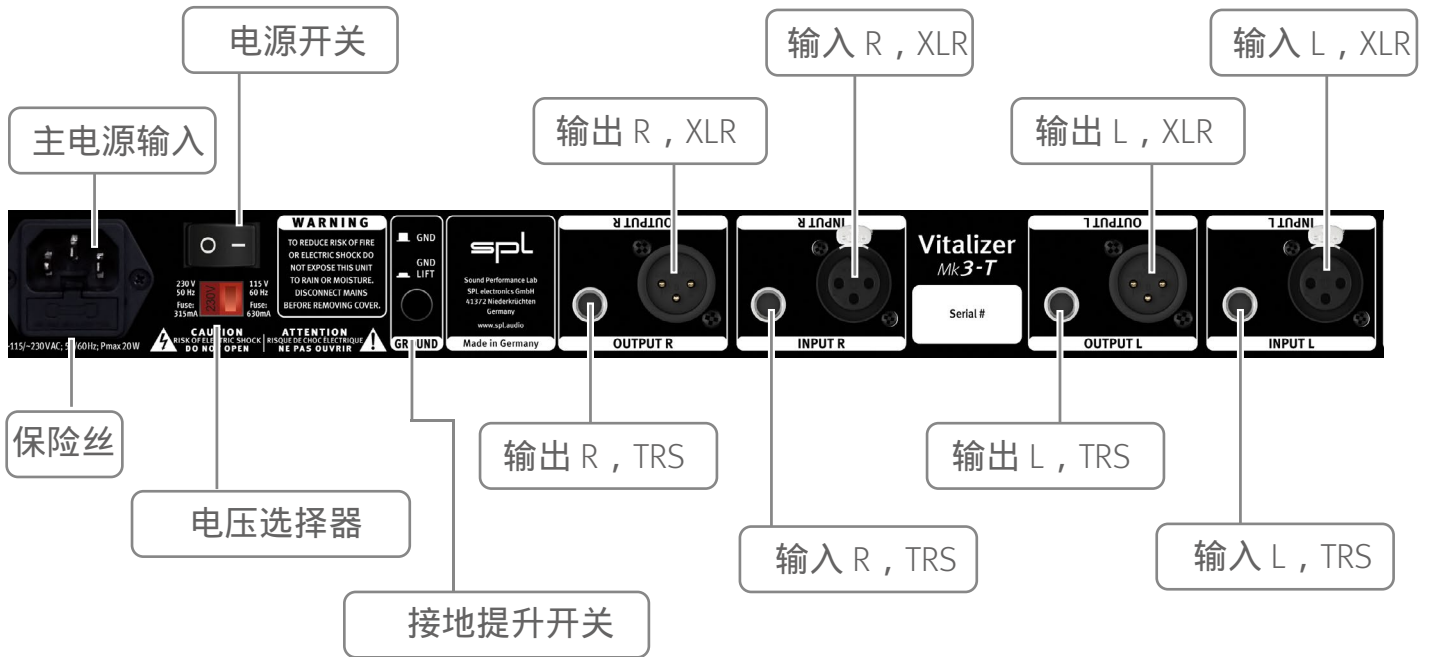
电源开关

主电源输入

输入 R，XLR

输入 L，XLR

输出 R，XLR

输出 L，XLR

~115/~230 VAC; 50/60Hz; Pmax 20 W

230 V 50 Hz Fuse: 315mA

115 V 60 Hz Fuse: 630mA

WARNING
TO REDUCE RISK OF FIRE OR ELECTRIC SHOCK DO NOT EXPOSE THIS UNIT TO RAIN OR MOISTURE. DISCONNECT MAINS BEFORE REMOVING COVER.

CAUTION
RISK OF ELECTRIC SHOCK DO NOT OPEN

ATTENTION
RISQUE DE CHOC ÉLECTRIQUE NE PAS OUVRIR

GND
GND LIFT
GROUND

spl
Sound Performance Lab
SPL electronics GmbH
41372 Niederkrüchten
Germany
www.spl.audio
Made in Germany

OUTPUT R
OUTPUT R

INPUT R
INPUT R

Vitalizer
Mk 3-T

Serial #

OUTPUT L
OUTPUT L

INPUT L
INPUT L

保险丝

电压选择器

接地提升开关

输出 R，TRS

输入 R，TRS

输出 L，TRS

输入 L，TRS